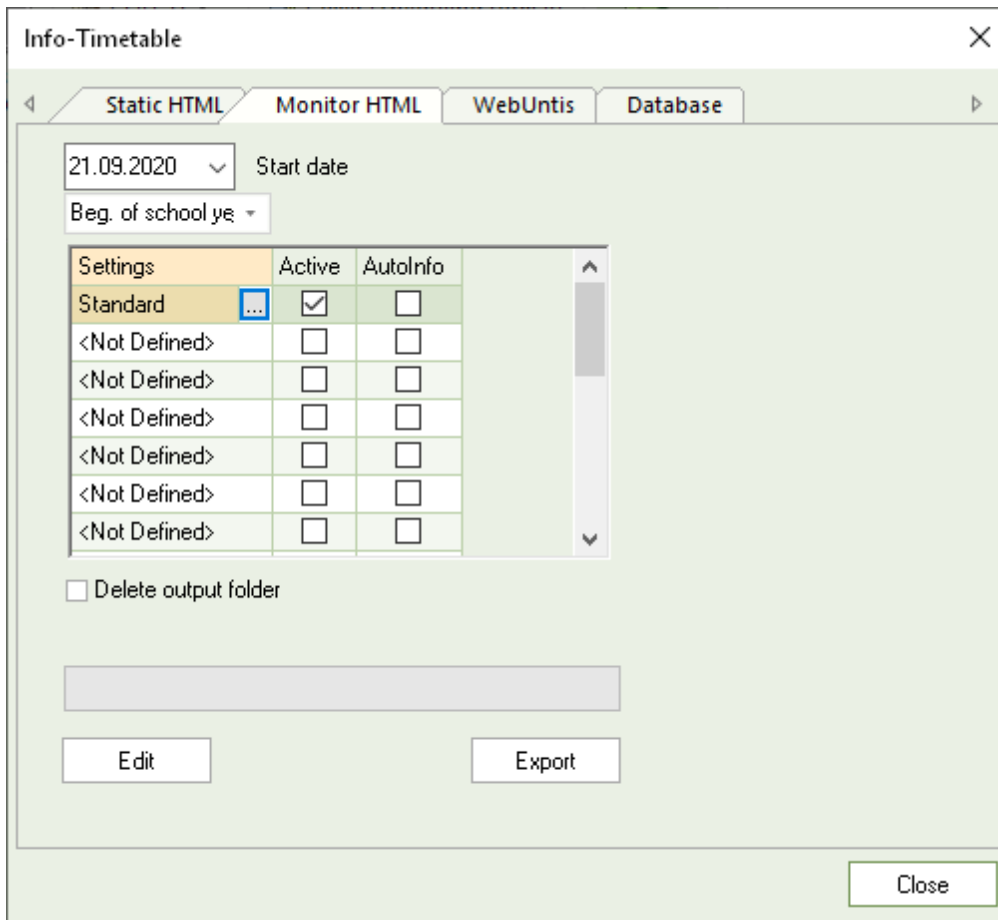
Info-Timetable

Static HTML | Monitor HTML | WebUntis | Database

21.09.2020 Start date

Beg. of school ye

| Settings | Active | AutoInfo |
|---|---|---|
| Standard ... | ☑ | ☐ |
| <Not Defined> | ☐ | ☐ |
| <Not Defined> | ☐ | ☐ |
| <Not Defined> | ☐ | ☐ |
| <Not Defined> | ☐ | ☐ |
| <Not Defined> | ☐ | ☐ |
| <Not Defined> | ☐ | ☐ |

Delete output folder

Edit

Export

Close